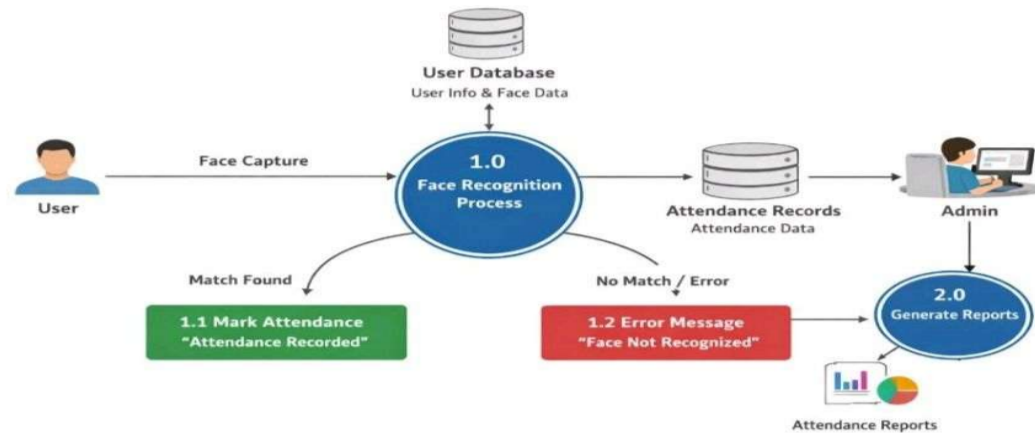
User Database
User Info & Face Data

User

Face Capture

1.0
Face Recognition Process

Attendance Records
Attendance Data

Admin

Match Found

No Match / Error

1.1 Mark Attendance
"Attendance Recorded"

1.2 Error Message
"Face Not Recognized"

2.0
Generate Reports

Attendance Reports